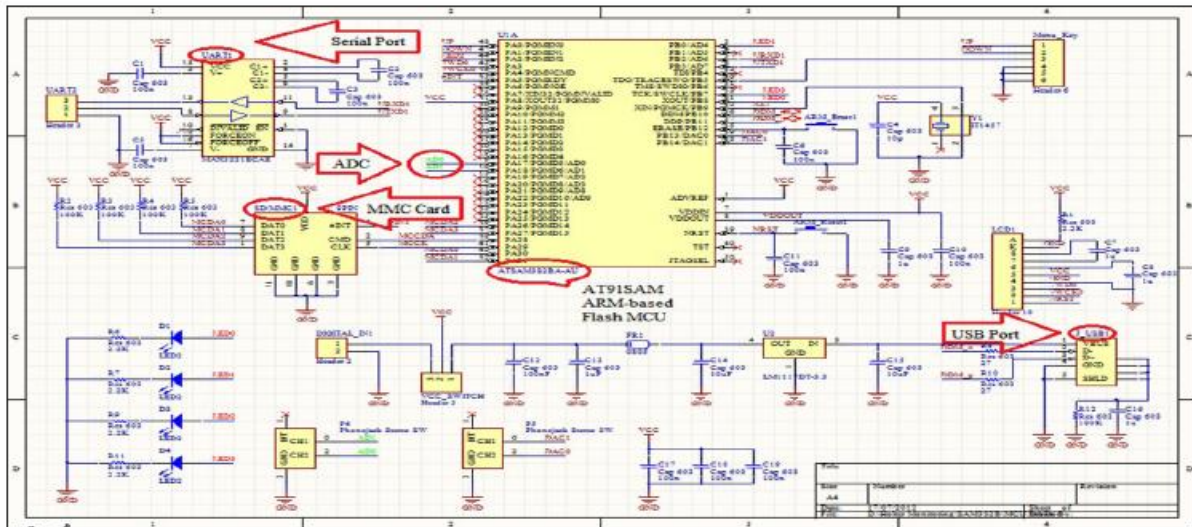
Serial Port

ADC

MMC Card

AT91SAM
ARM-based
Flash MCU

USB Port

UART1
UART2
Header 3
VCC
C1
Cap 603
100n
C2
C3
Cap 603
100n
GND
MAX3221ECAE
U1A
AT91SAM7S256-AU
R1
Res 603
100K
R2
Res 603
100K
R4
R3
SD/MMC1
DAT0
DAT1
DAT2
DAT3
CMD
CLK
MCDA0
MCDA1
MCDA2
MCDA3
MCCK
MCCDA
ADVREF
VDDIN
VDDOUT
NRST
TST
JTAGSEL
C11
Cap 603
100n
C9
Cap 603
1u
C10
Cap 603
100n
LCD1
R1
Res 603
2.2K
C7
Cap 603
1u
C8
Cap 603
1u
Menu_Key
Header 6
Y1
C4
Cap 603
10p
C6
Cap 603
100n
AT91_Reset
D1
D2
D3
D4
LED1
LED2
LED3
LED4
LED0
LED1
LED2
LED3
R6
Res 603
2.2K
R7
Res 603
2.2K
R9
Res 603
2.2K
R11
Res 603
2.2K
DIGITAL_IN1
Header 2
VCC_SWITCH
Header 3
FB1
C12
Cap 603
100nF
C13
Cap 603
1u
C14
Cap 603
10uF
U2
OUT
IN
GND
LM1117DT-3.3
C15
Cap 603
10uF
J_USB1
VBUS
D-
D+
GND
SHLD
R8
Res 603
27
R10
Res 603
27
R12
Res 603
100K
C16
Cap 603
1u
P4
Phonejack Stereo SW
P3
Phonejack Stereo SW
CH1
CH2
DAC1
DAC0
C17
Cap 603
100n
C18
Cap 603
100n
C19
Cap 603
100n
Title
Size
A4
Number
Revision
Date
File
Sheet of
Drawn By